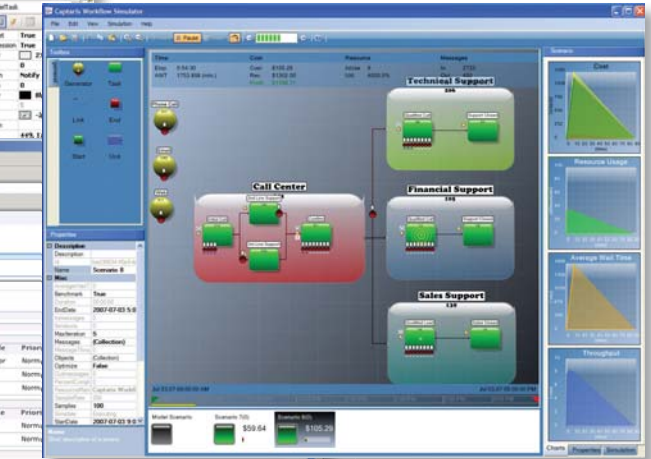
Captaris Workflow Simulator

File Edit View Simulation Help

Pause

Toolbox

Generator Task

Link End

Start Unit

Time Cost Resource Messages

Elsp 8:54:30 Cost $105.29 Active 4 In 2720
Revenue $1302.00 Util 6000.0% Out 490
Profit $1196.71

Technical Support

Call Center

Financial Support

Sales Support

Phone Call

Email

Web

Properties

Description
Description
Name Scenario B
Misc
Benchmark True
EndDate 2007-07-03 5:0
Iteration 6
Messages (Collection)
Objects (Collection)
Optimize False
Samples 100
StartDate 2007-07-03 9:0

Name
Short description of scenario

Model Scenario

Scenario T(0) $59.64

Scenario B(0) $105.29

Scenario

Cost

Resource Usage

Average Wait Time

Throughput

Charts Properties Simulation

True
True
Notify
449, 1

Normal
Normal
Normal
Normal